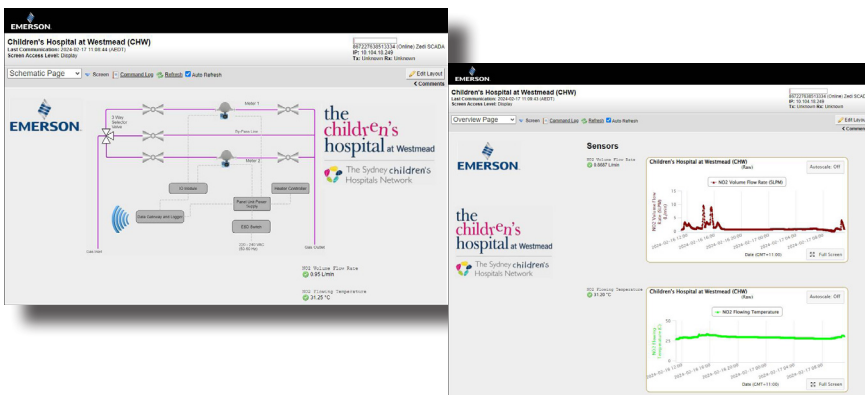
EMERSON

Children's Hospital at Westmead (CHW)
Last Communication: 2024-02-17 11:08:44 (AEDT)
Screen Access Level: Display

867227638513334 (Online) Zedi SCADA
IP: 10.104.15.249
Tx: Unknown Rx: Unknown

Schematic Page
Screen
Command Log
Refresh
Auto Refresh
Edit Layout
Comments

EMERSON

3 Way Selector Valve
Meter 1
By-Pass Line
Meter 2
IO Module
Header Controller
Data Gateway and Logger
Panel Unit Power Supply
ESD Switch
Gas Inlet
Gas Outlet

the children's hospital at Westmead
The Sydney children's Hospitals Network

NO2 Volume Flow Rate
0.65 L/min

NO2 Flowing Temperature
31.25 °C

EMERSON

Children's Hospital at Westmead (CHW)
Last Communication: 2024-02-17 11:08:43 (AEDT)
Screen Access Level: Display

867227638513334 (Online) Zedi SCADA
IP: 10.104.15.249
Tx: Unknown Rx: Unknown

Overview Page
Screen
Command Log
Refresh
Auto Refresh
Edit Layout
Comments

Sensors

EMERSON

the children's hospital at Westmead
The Sydney children's Hospitals Network

NO2 Volume Flow Rate
0.6667 L/min

Children's Hospital at Westmead (CHW)
(Raw)
Autoscale: Off
NO2 Volume Flow Rate (SLPM)
NO2 Volume Flow Rate (L/min)
Date (GMT+11:00)
Full Screen

NO2 Flowing Temperature
31.25 °C

Children's Hospital at Westmead (CHW)
(Raw)
Autoscale: Off
NO2 Flowing Temperature
NO2 Flowing Temperature (°C)
Date (GMT+11:00)
Full Screen